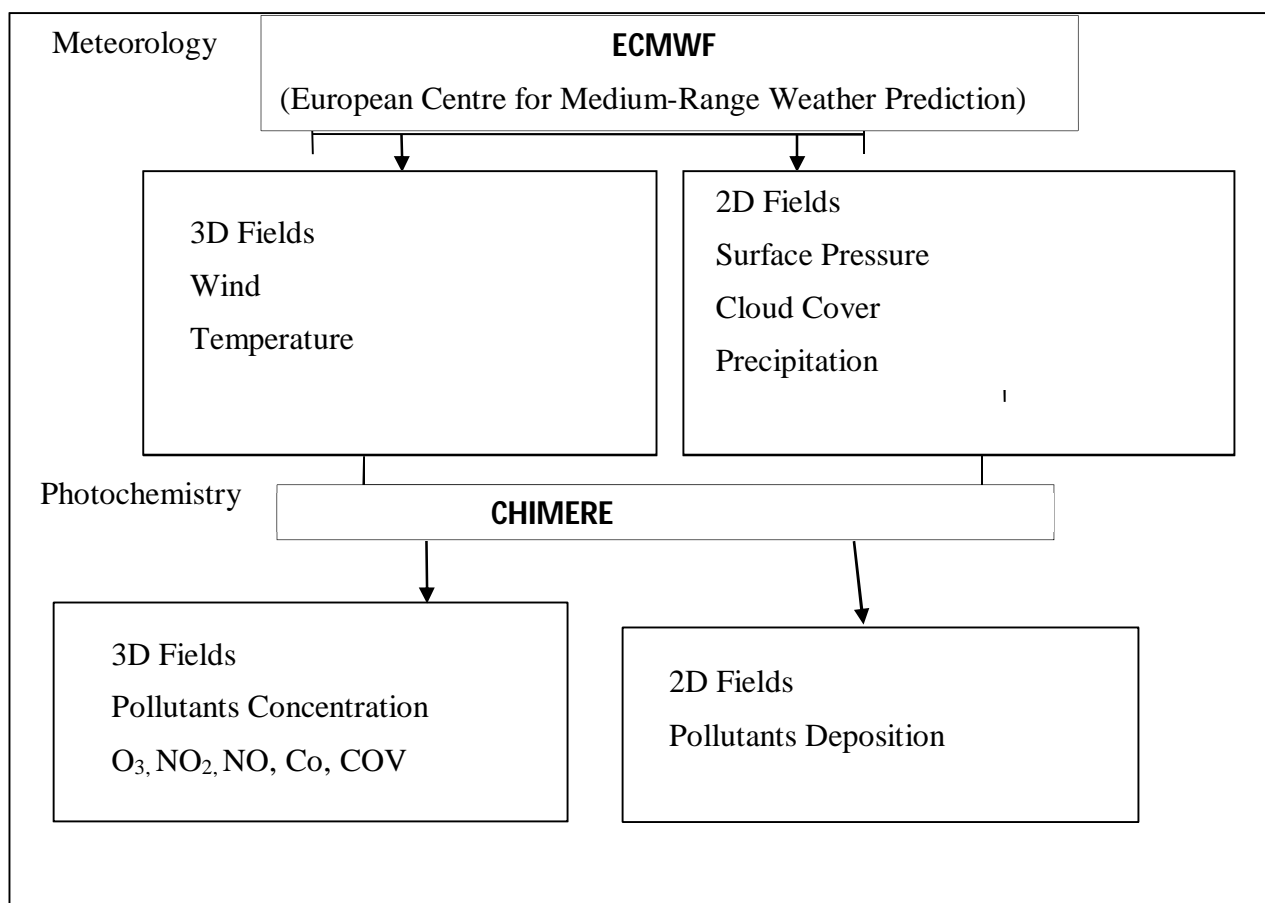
Meteorology

ECMWF

(European Centre for Medium-Range Weather Prediction)

3D Fields
Wind
Temperature

2D Fields
Surface Pressure
Cloud Cover
Precipitation

Photochemistry

CHIMERE

3D Fields
Pollutants Concentration
$O_3$, $NO_2$, NO, Co, COV

2D Fields
Pollutants Deposition